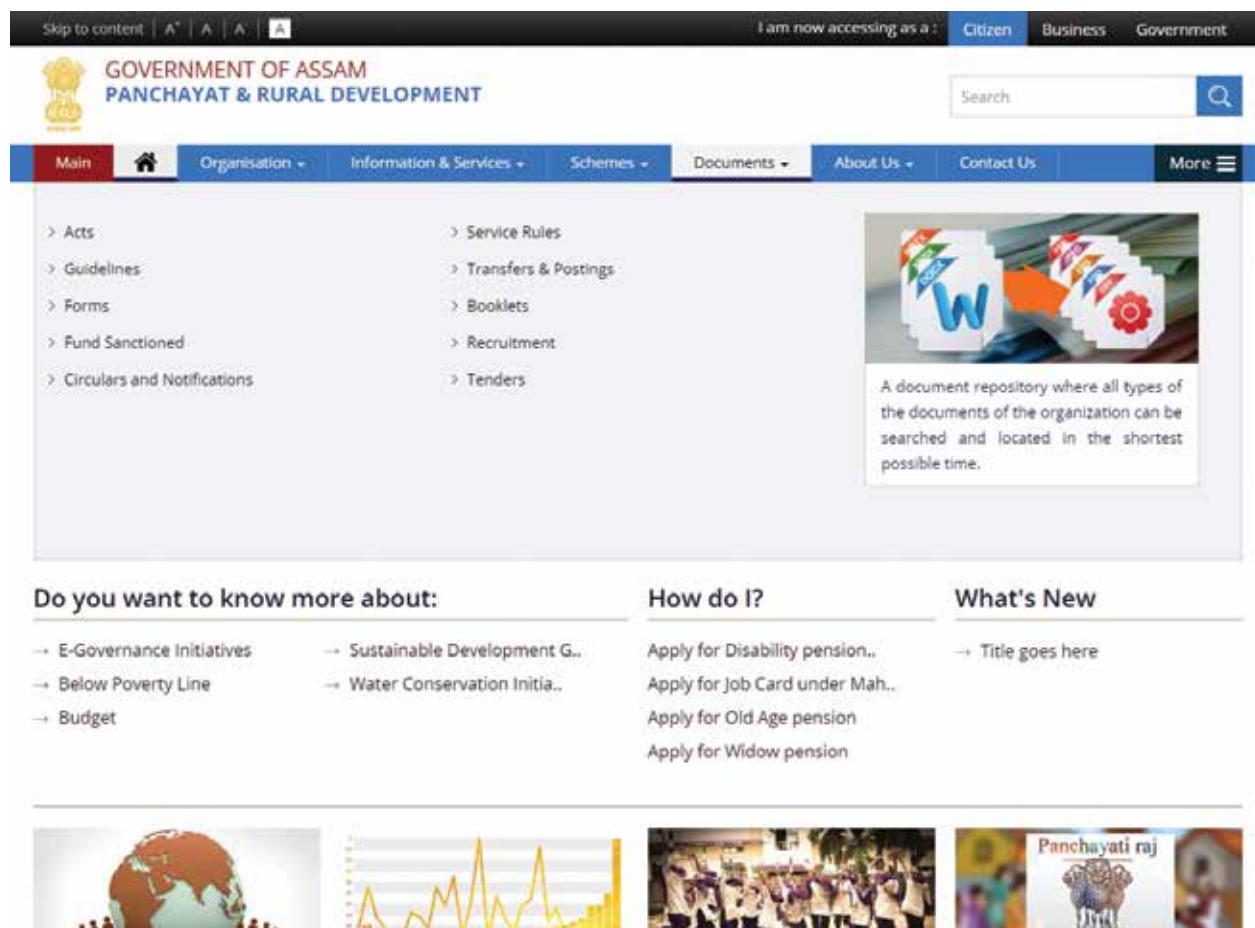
Skip to content | A⁺ | A | A⁻ | A

I am now accessing as a : Citizen Business Government

GOVERNMENT OF ASSAM
PANCHAYAT & RURAL DEVELOPMENT

Search

Main | Organisation | Information & Services | Schemes | Documents | About Us | Contact Us | More

> Acts
> Guidelines
> Forms
> Fund Sanctioned
> Circulars and Notifications

> Service Rules
> Transfers & Postings
> Booklets
> Recruitment
> Tenders

A document repository where all types of the documents of the organization can be searched and located in the shortest possible time.

Do you want to know more about:

→ E-Governance Initiatives
→ Below Poverty Line
→ Budget

→ Sustainable Development G..
→ Water Conservation Initia..

How do I?

Apply for Disability pension..
Apply for Job Card under Mah..
Apply for Old Age pension
Apply for Widow pension

What's New

→ Title goes here

Panchayati raj